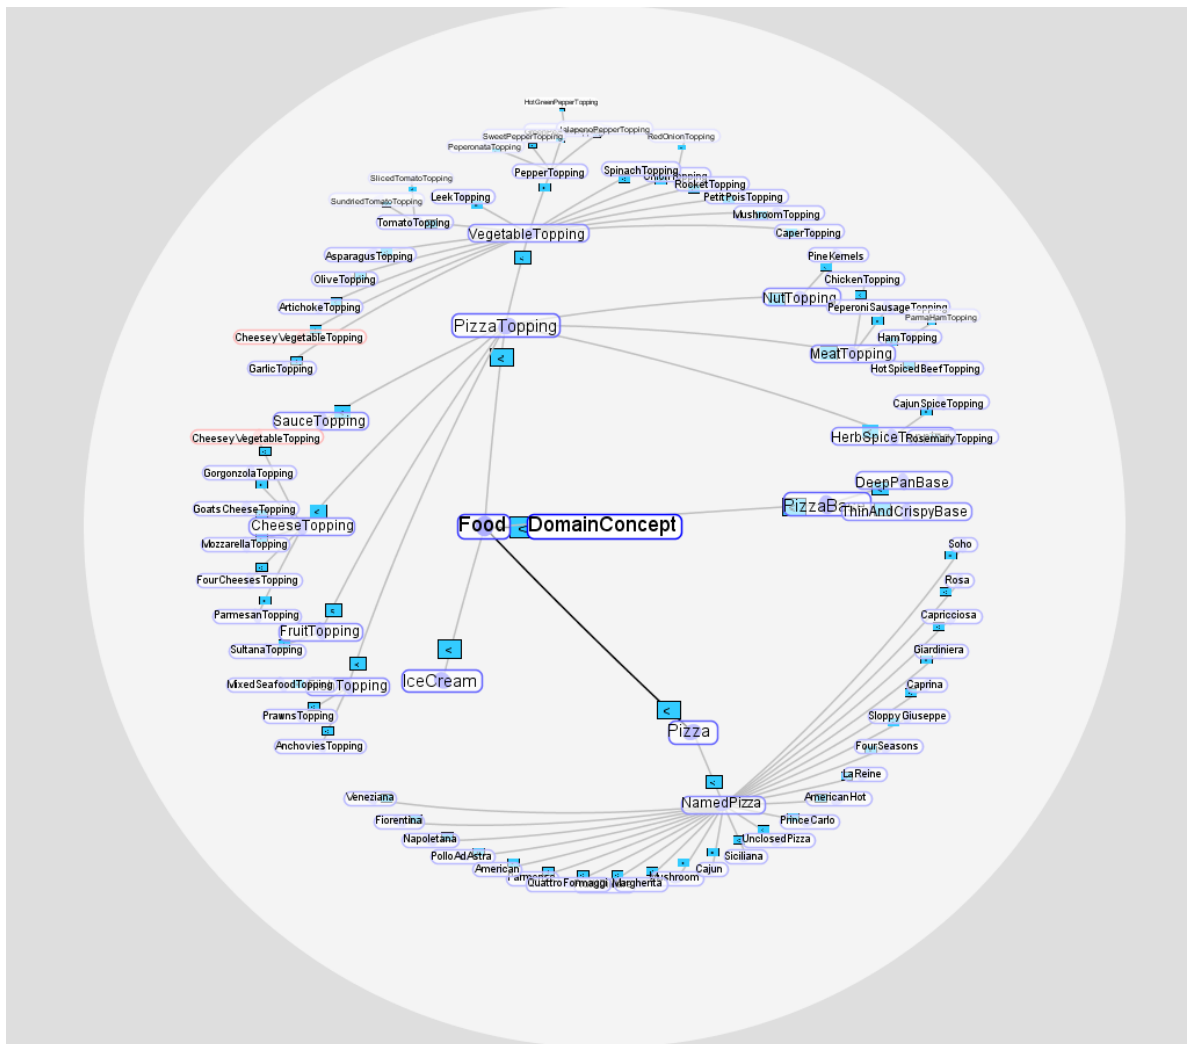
HotGreenPepperTopping
JalapenoPepperTopping
SweetPepperTopping
RedOnionTopping
PeperonataTopping
PepperTopping
SpinachTopping
OnionTopping
RocketTopping
PetitPoisTopping
MushroomTopping
CaperTopping
SlicedTomatoTopping
LeekTopping
SundriedTomatoTopping
TomatoTopping
VegetableTopping
AsparagusTopping
OliveTopping
ArtichokeTopping
CheeseyVegetableTopping
GarlicTopping
PineKernels
ChickenTopping
NutTopping
PeperoniSausageTopping
ParmaHamTopping
HamTopping
MeatTopping
HotSpicedBeefTopping
PizzaTopping
CajunSpiceTopping
HerbSpiceTopping
RosemaryTopping
SauceTopping
CheeseyVegetableTopping
GorgonzolaTopping
GoatsCheeseTopping
CheeseTopping
MozzarellaTopping
FourCheesesTopping
ParmesanTopping
FruitTopping
SultanaTopping
MixedSeafoodTopping
Topping
PrawnsTopping
AnchoviesTopping
DeepPanBase
PizzaBase
ThinAndCrispyBase
Food
DomainConcept
IceCream
Pizza
Soho
Rosa
Capricciosa
Giardiniera
Caprina
SloppyGiuseppe
FourSeasons
LaReine
AmericanHot
PrinceCarlo
UnclosedPizza
Siciliana
Cajun
Mushroom
Margherita
QuattroFormaggi
Fiorentina
Veneziana
Napoletana
PolloAdAstra
American
NamedPizza